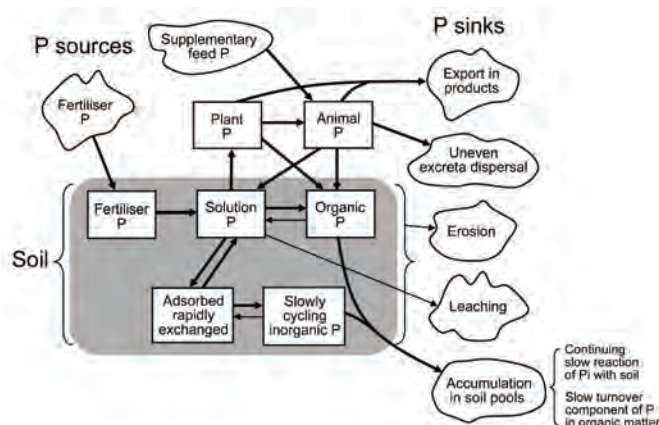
P sources

Supplementary feed P

P sinks

Fertiliser P

Plant P

Animal P

Export in products

Uneven excreta dispersal

Soil

Fertiliser P

Solution P

Organic P

Erosion

Adsorbed rapidly exchanged

Slowly cycling inorganic P

Leaching

Accumulation in soil pools

Continuing slow reaction of Pi with soil

Slow turnover component of P in organic matter